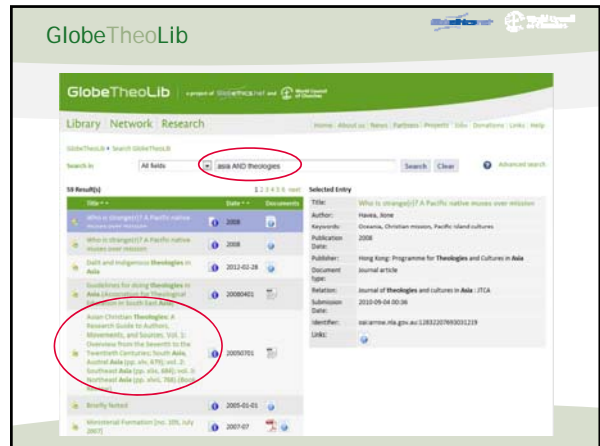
GlobeTheoLib

GlobeTheoLib a project of Globethics.net and World Council of Churches

Library | Network | Research

Home | About us | News | Partners | Projects | Jobs | Donations | Links | Help

GlobeTheoLib ▸ Search GlobeTheoLib

Search in: All fields asia AND theologies Search Clear Advanced search

59 Result(s) 1 2 3 4 5 6 next

| Title | Date | Documents |
|---|---|---|
| Who is strange(r)? A Pacific native muses over mission | 2008 | |
| Who is strange(r)? A Pacific native muses over mission | 2008 | |
| Dalit and Indigenous theologies in Asia | 2012-02-28 | |
| Guidelines for doing theologies in Asia (Association for Theological Education in South East Asia) | 20080401 | |
| Asian Christian Theologies: A Research Guide to Authors, Movements, and Sources. Vol. 1: Overview from the Seventh to the Twentieth Centuries; South Asia, Austral Asia (pp. xlii, 679); vol. 2: Southeast Asia (pp. xliii, 884); vol. 3: Northeast Asia (pp. xlvii, 768) (Book Review) | 20050701 | |
| Briefly Noted | 2005-01-01 | |
| Ministerial Formation [no. 109, July 2007] | 2007-07 | |

Selected Entry

| | |
|---|---|
| Title: | Who is strange(r)? A Pacific native muses over mission |
| Author: | Havea, Jione |
| Keywords: | Oceania, Christian mission, Pacific island cultures |
| Publication Date: | 2008 |
| Publisher: | Hong Kong: Programme for Theologies and Cultures in Asia |
| Document type: | Journal article |
| Relation: | Journal of theologies and cultures in Asia : JTCA |
| Submission Date: | 2010-09-04 00:36 |
| Identifier: | oai:arrow.nla.gov.au:1283220769303219 |
| Links: | |